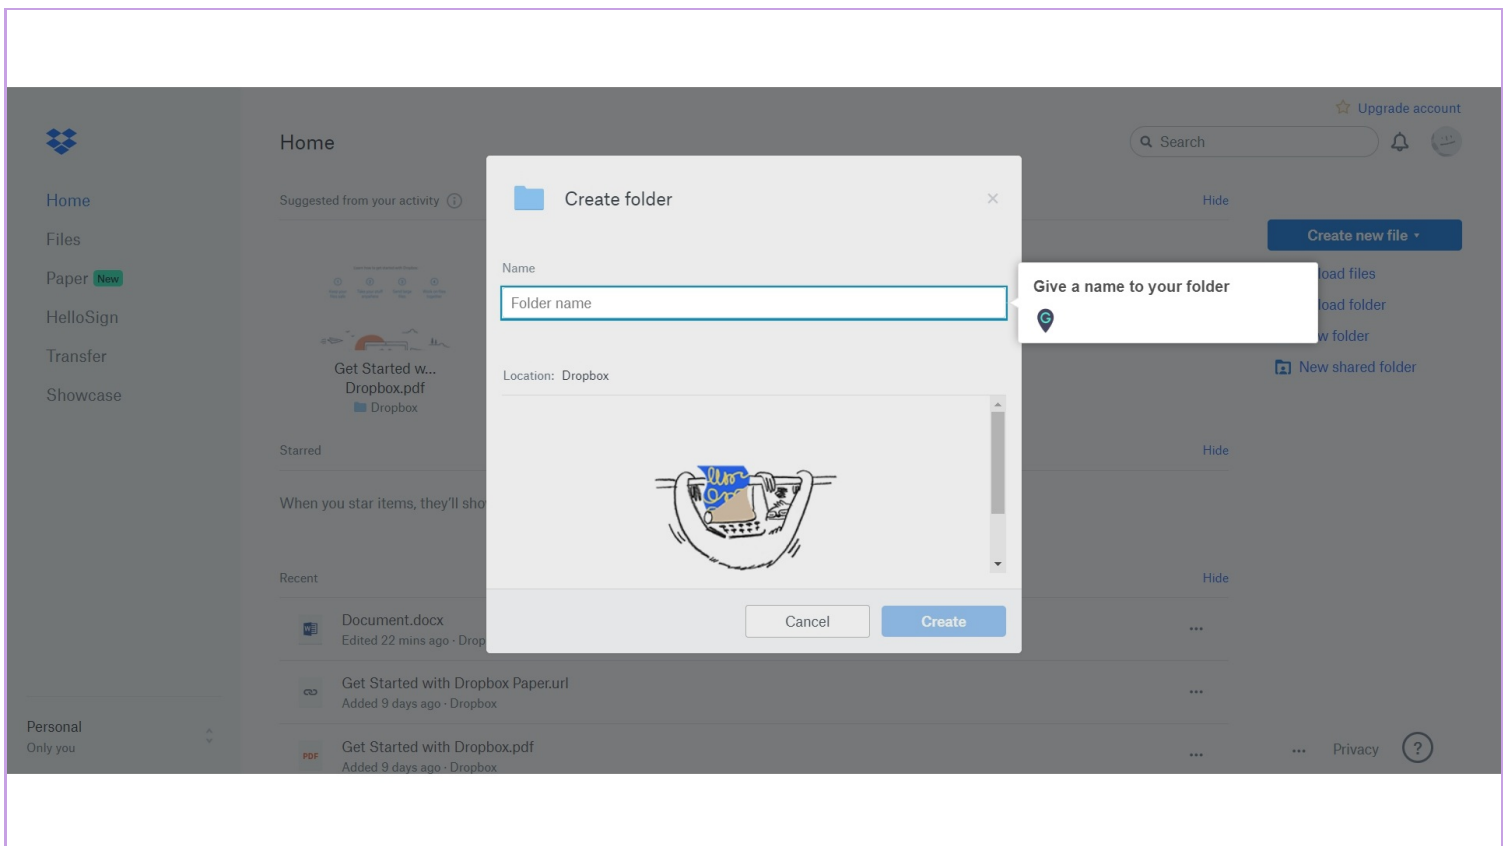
Upgrade account

Home

Search

Home

Files

Paper New

HelloSign

Transfer

Showcase

Suggested from your activity

Get Started w...
Dropbox.pdf
Dropbox

Starred

When you star items, they'll sho

Recent

Document.docx
Edited 22 mins ago · Drop

Get Started with Dropbox Paper.url
Added 9 days ago · Dropbox

Get Started with Dropbox.pdf
Added 9 days ago · Dropbox

Personal
Only you

Create folder

Name

Folder name

Location: Dropbox

Cancel

Create

Hide

Hide

Hide

Create new file

Give a name to your folder

load files

load folder

w folder

New shared folder

Privacy

?